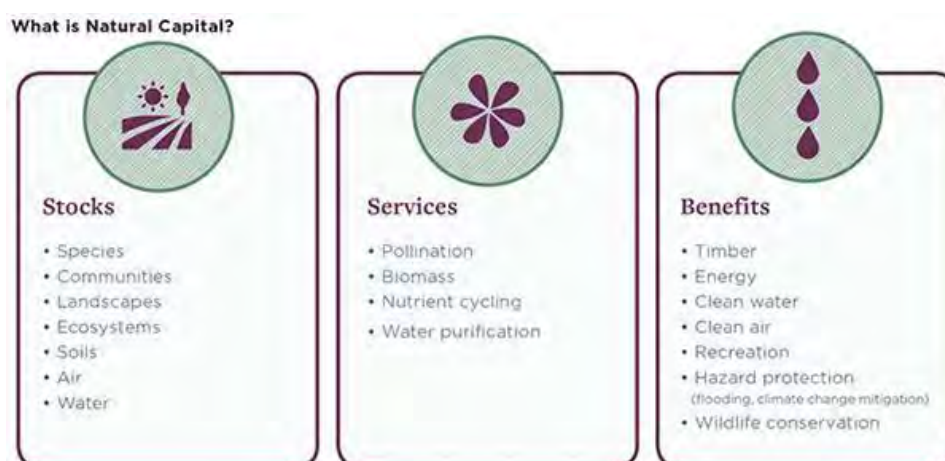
What is Natural Capital?

Stocks

• Species
• Communities
• Landscapes
• Ecosystems
• Soils
• Air
• Water

Services

• Pollination
• Biomass
• Nutrient cycling
• Water purification

Benefits

• Timber
• Energy
• Clean water
• Clean air
• Recreation
• Hazard protection (flooding, climate change mitigation)
• Wildlife conservation